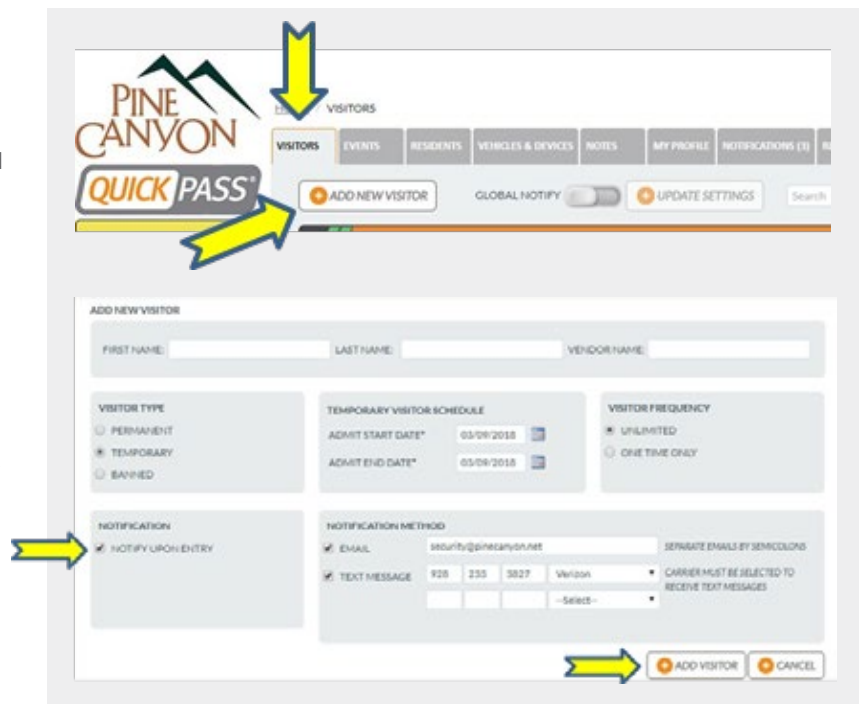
PINE CANYON
QUICK PASS®

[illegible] / VISITORS

VISITORS | EVENTS | RESIDENTS | VEHICLES & DEVICES | NOTES | MY PROFILE | NOTIFICATIONS (3) | R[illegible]

ADD NEW VISITOR   GLOBAL NOTIFY   UPDATE SETTINGS   Search

ADD NEW VISITOR

FIRST NAME:   LAST NAME:   VENDOR NAME:

VISITOR TYPE
PERMANENT
TEMPORARY
BANNED

TEMPORARY VISITOR SCHEDULE
ADMIT START DATE* 03/09/2018
ADMIT END DATE* 03/09/2018

VISITOR FREQUENCY
UNLIMITED
ONE TIME ONLY

NOTIFICATION
NOTIFY UPON ENTRY

NOTIFICATION METHOD
EMAIL security@pinecanyon.net   SEPARATE EMAILS BY SEMICOLONS
TEXT MESSAGE 928 233 5827 Verizon   CARRIER MUST BE SELECTED TO RECEIVE TEXT MESSAGES
--Select--

ADD VISITOR   CANCEL